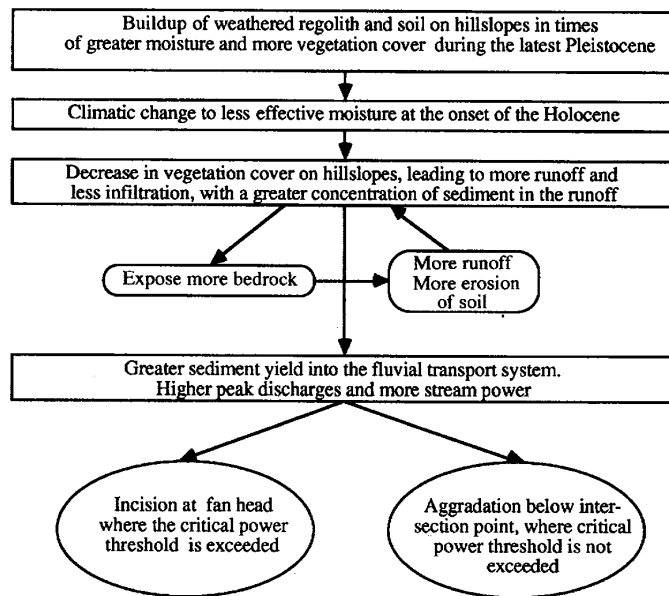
Buildup of weathered regolith and soil on hillslopes in times of greater moisture and more vegetation cover during the latest Pleistocene

Climatic change to less effective moisture at the onset of the Holocene

Decrease in vegetation cover on hillslopes, leading to more runoff and less infiltration, with a greater concentration of sediment in the runoff

Expose more bedrock

More runoff More erosion of soil

Greater sediment yield into the fluvial transport system. Higher peak discharges and more stream power

Incision at fan head where the critical power threshold is exceeded

Aggradation below intersection point, where critical power threshold is not exceeded